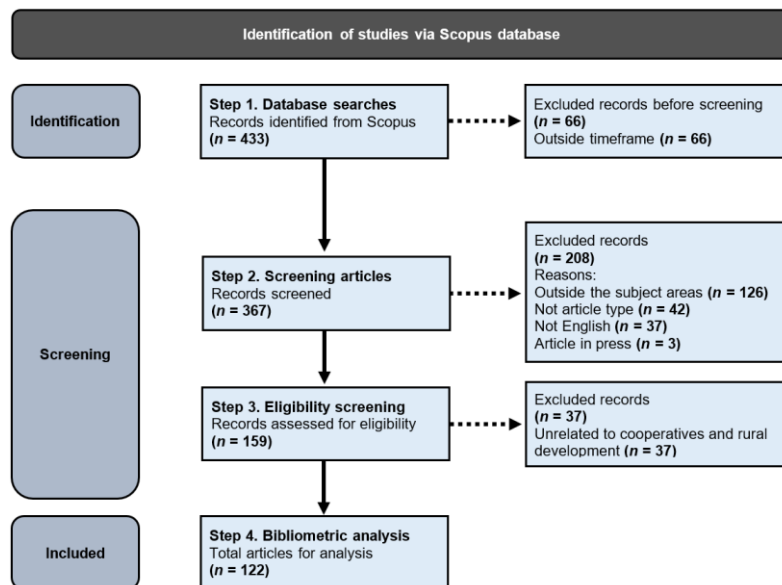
Identification of studies via Scopus database

Identification

Step 1. Database searches
Records identified from Scopus
($n$ = 433)

Excluded records before screening
($n$ = 66)
Outside timeframe ($n$ = 66)

Screening

Step 2. Screening articles
Records screened
($n$ = 367)

Excluded records
($n$ = 208)
Reasons:
Outside the subject areas ($n$ = 126)
Not article type ($n$ = 42)
Not English ($n$ = 37)
Article in press ($n$ = 3)

Step 3. Eligibility screening
Records assessed for eligibility
($n$ = 159)

Excluded records
($n$ = 37)
Unrelated to cooperatives and rural development ($n$ = 37)

Included

Step 4. Bibliometric analysis
Total articles for analysis
($n$ = 122)